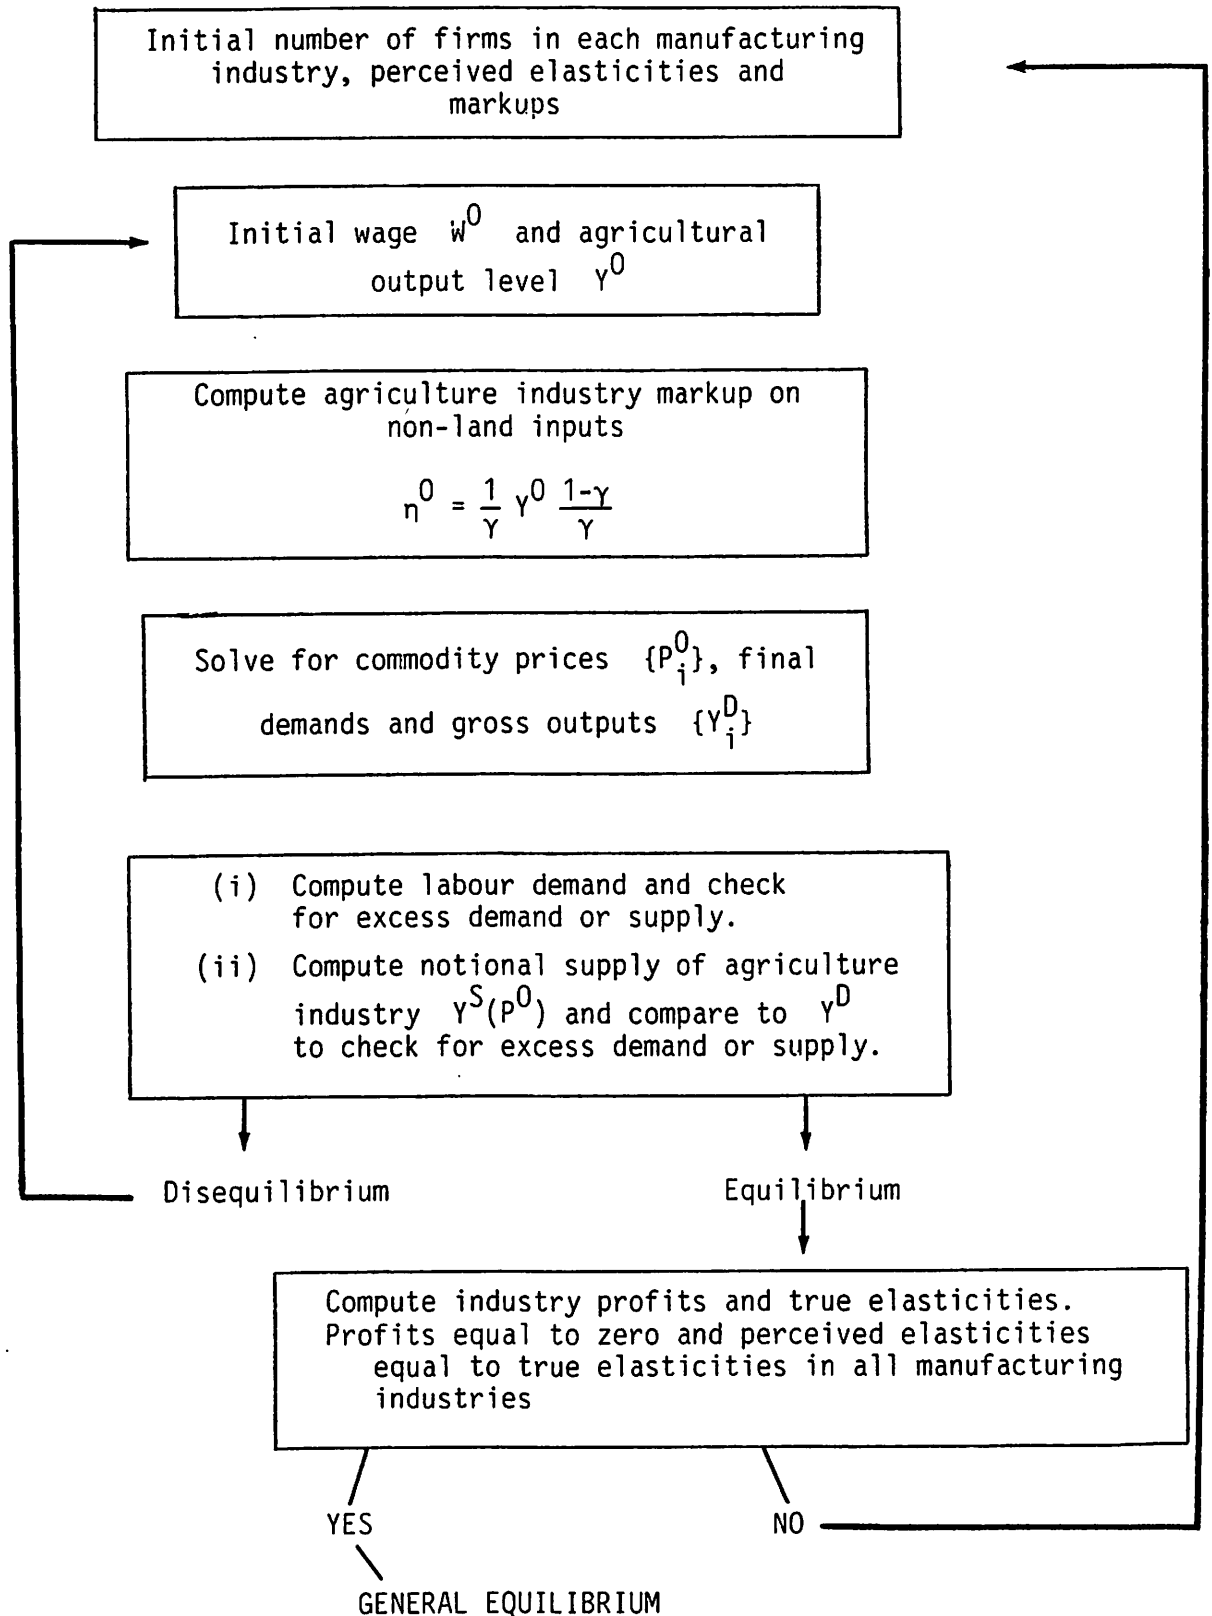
Initial number of firms in each manufacturing industry, perceived elasticities and markups

Initial wage $W^0$ and agricultural output level $Y^0$

Compute agriculture industry markup on non-land inputs

$\eta^0 = \frac{1}{\gamma} Y^0 \frac{1-\gamma}{\gamma}$

Solve for commodity prices $\{P_i^0\}$, final demands and gross outputs $\{Y_i^D\}$

(i) Compute labour demand and check for excess demand or supply.

(ii) Compute notional supply of agriculture industry $Y^S(P^0)$ and compare to $Y^D$ to check for excess demand or supply.

Disequilibrium

Equilibrium

Compute industry profits and true elasticities. Profits equal to zero and perceived elasticities equal to true elasticities in all manufacturing industries

YES

NO

GENERAL EQUILIBRIUM